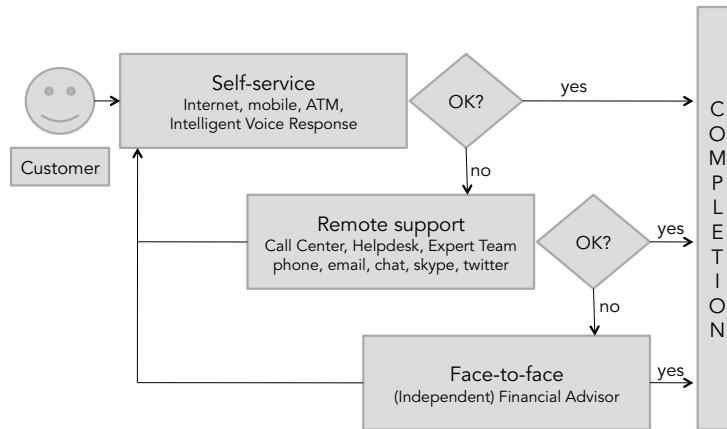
Customer

Self-service
Internet, mobile, ATM, Intelligent Voice Response

OK?

yes

no

Remote support
Call Center, Helpdesk, Expert Team
phone, email, chat, skype, twitter

OK?

yes

no

Face-to-face
(Independent) Financial Advisor

yes

C
O
M
P
L
E
T
I
O
N